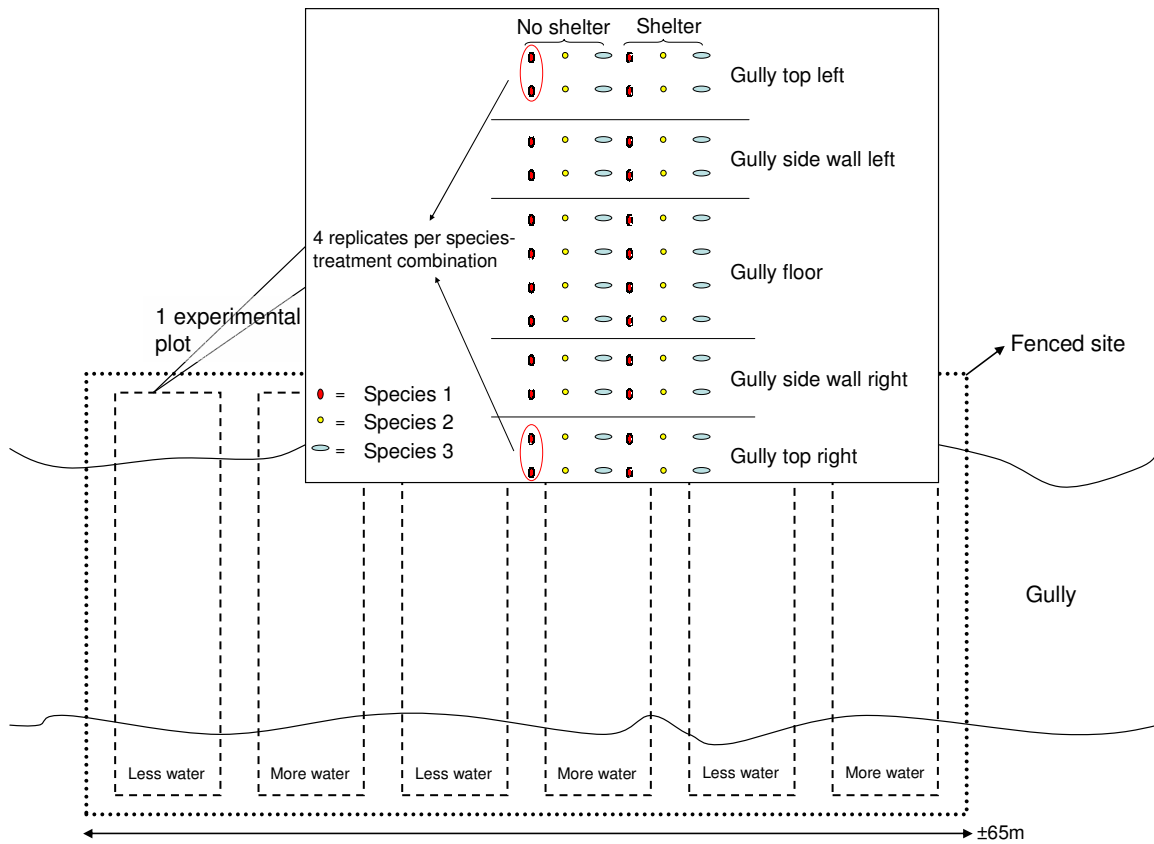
No shelter
Shelter
Gully top left
Gully side wall left
4 replicates per species-treatment combination
Gully floor
1 experimental plot
Fenced site
Gully side wall right
= Species 1
= Species 2
= Species 3
Gully top right
Gully
Less water
More water
Less water
More water
Less water
More water
±65m